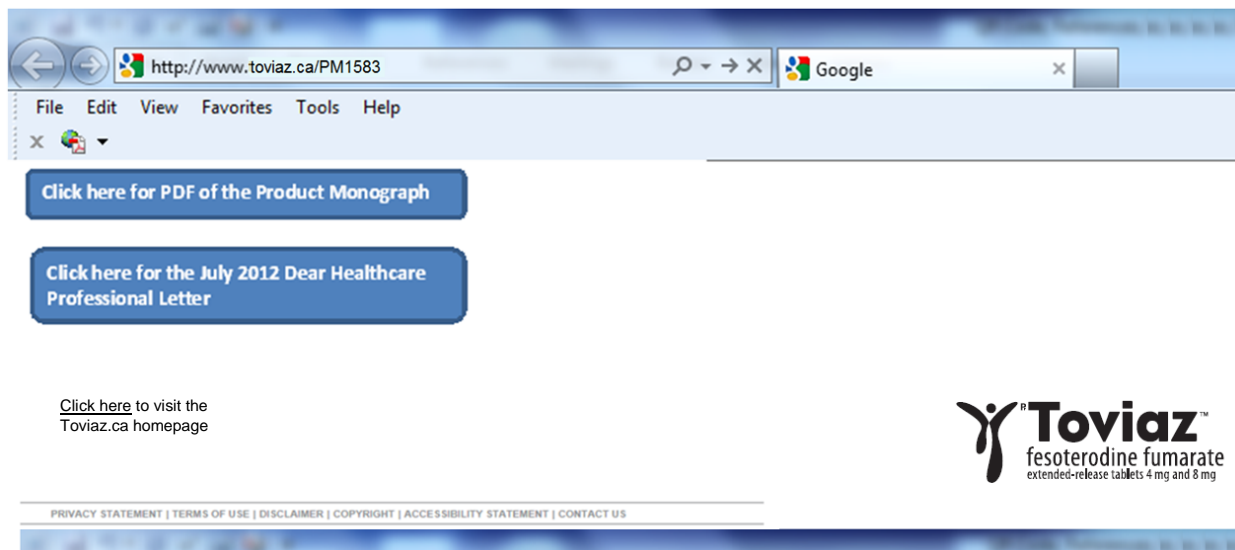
http://www.toviaz.ca/PM1583

Google

File Edit View Favorites Tools Help

Click here for PDF of the Product Monograph

Click here for the July 2012 Dear Healthcare Professional Letter

Click here to visit the Toviaz.ca homepage

®Toviaz™
fesoterodine fumarate
extended-release tablets 4 mg and 8 mg

PRIVACY STATEMENT | TERMS OF USE | DISCLAIMER | COPYRIGHT | ACCESSIBILITY STATEMENT | CONTACT US